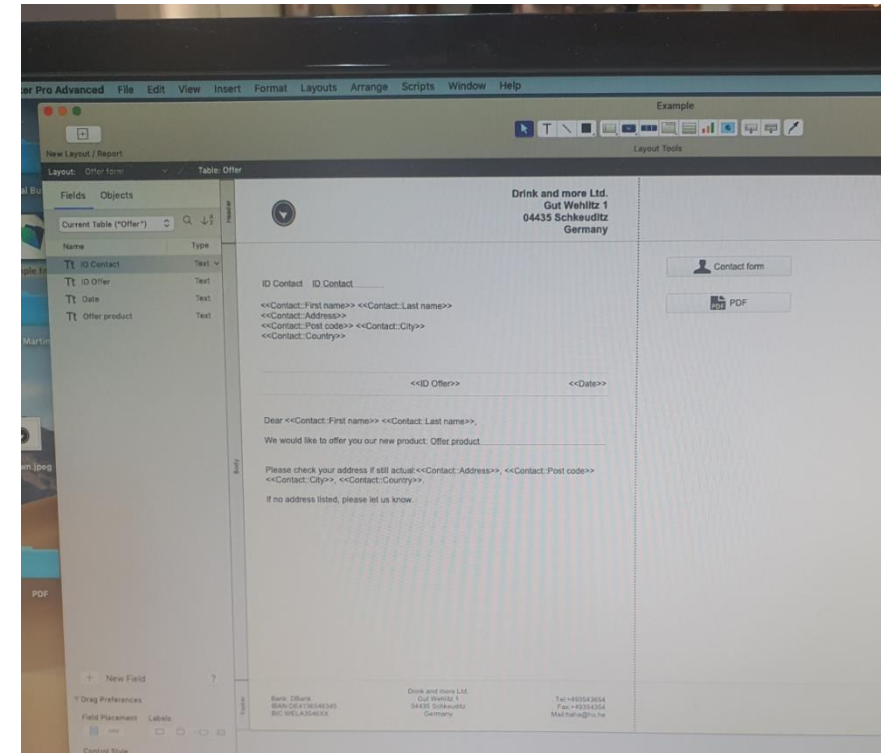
er Pro Advanced File Edit View Insert Format Layouts Arrange Scripts Window Help

Example

New Layout / Report

Layout Tools

Layout: Offer form Table: Offer

Fields Objects

Current Table ("Offer")

Name Type

Tt ID Contact Text
Tt ID Offer Text
Tt Date Text
Tt Offer product Text

Header

Drink and more Ltd.
Gut Wehlitz 1
04435 Schkeuditz
Germany

Contact form

PDF

ID Contact ID Contact

<<Contact::First name>> <<Contact::Last name>>
<<Contact::Address>>
<<Contact::Post code>> <<Contact::City>>
<<Contact::Country>>

<<ID Offer>> <<Date>>

Body

Dear <<Contact::First name>> <<Contact::Last name>>,

We would like to offer you our new product: Offer product

Please check your address if still actual:<<Contact::Address>>, <<Contact::Post code>> <<Contact::City>>, <<Contact::Country>>.

If no address listed, please let us know.

PDF

+ New Field

Drag Preferences

Field Placement Labels

Footer

Bank: DBank
IBAN:DE4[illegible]
BIC:WELA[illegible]

Drink and more Ltd.
Gut Wehlitz 1
04435 Schkeuditz
Germany

Tel:+49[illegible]
Fax:+49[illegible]
Mail:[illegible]

Control Style